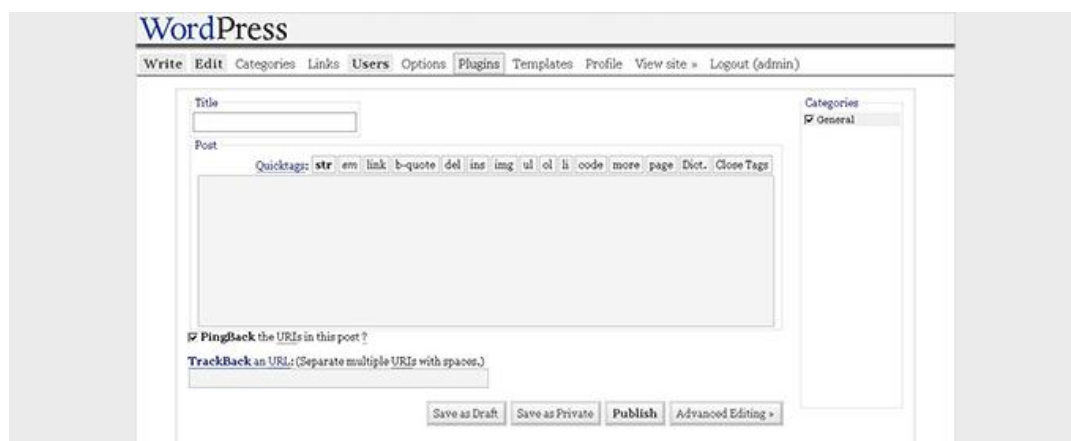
WordPress

Write Edit Categories Links Users Options Plugins Templates Profile View site » Logout (admin)

Title

Post

Quicktags: str em link b-quote del ins img ul ol li code more page Dict. Close Tags

PingBack the URIs in this post ?

TrackBack an URL: (Separate multiple URIs with spaces.)

Save as Draft Save as Private Publish Advanced Editing »

Categories

General